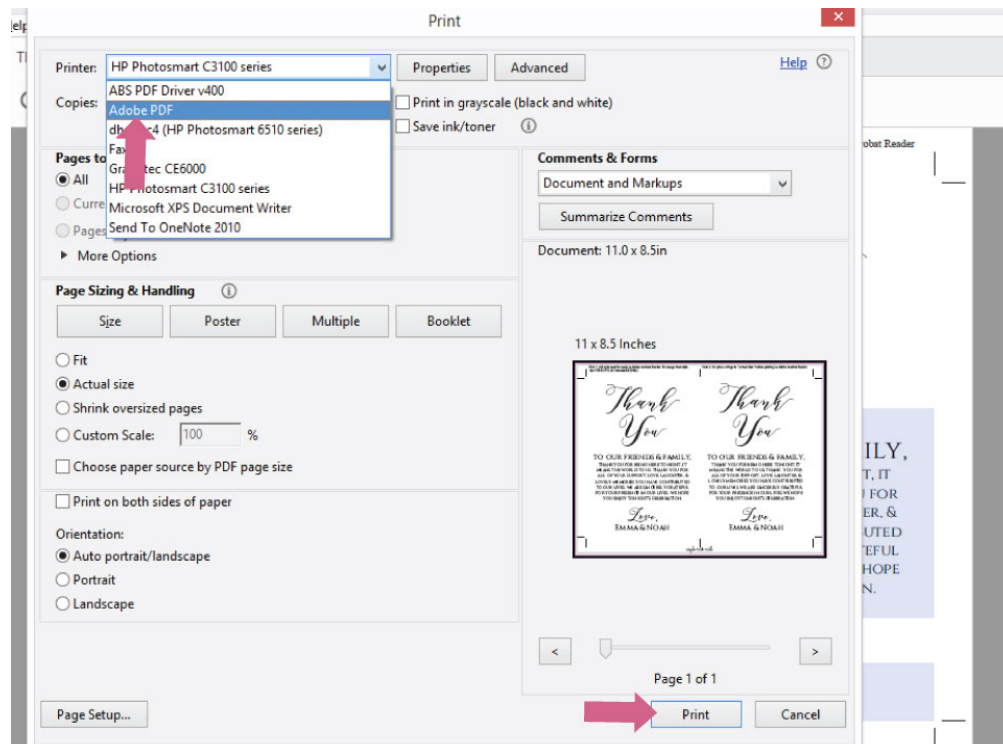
elp

Th

Print

Printer: HP Photosmart C3100 series

Properties

Advanced

Help

ABS PDF Driver v400
Adobe PDF
dh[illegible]c4 (HP Photosmart 6510 series)
Fax
Gra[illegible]tec CE6000
HP Photosmart C3100 series
Microsoft XPS Document Writer
Send To OneNote 2010

Copies:

Print in grayscale (black and white)

Save ink/toner

Pages to
All
Curre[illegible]
Pages

More Options

Comments & Forms

Document and Markups

Summarize Comments

Document: 11.0 x 8.5in

Page Sizing & Handling

Size

Poster

Multiple

Booklet

Fit

Actual size

Shrink oversized pages

Custom Scale: 100 %

Choose paper source by PDF page size

Print on both sides of paper

Orientation:

Auto portrait/landscape

Portrait

Landscape

11 x 8.5 Inches

Thank You

TO OUR FRIENDS & FAMILY,

Love,
Emma & Noah

Thank You

TO OUR FRIENDS & FAMILY,

Love,
Emma & Noah

<

>

Page 1 of 1

Page Setup...

Print

Cancel

robat Reader

ILY,
T, IT
U FOR
ER, &
UTED
TEFUL
HOPE
N.